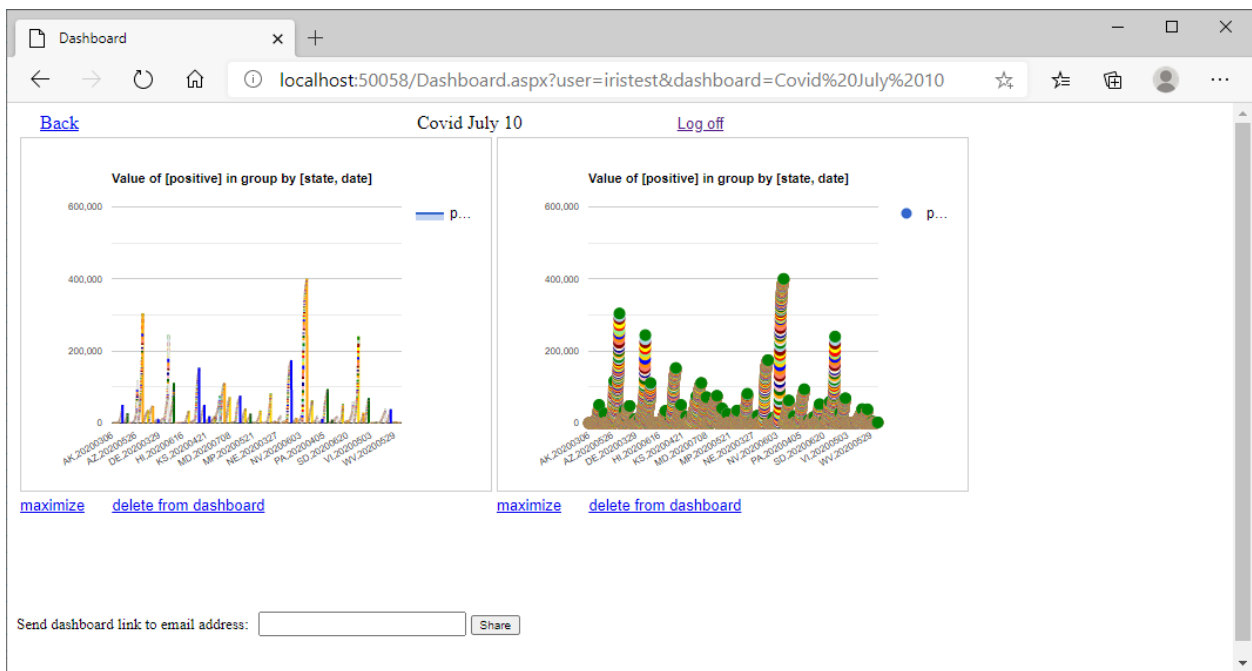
Dashboard

localhost:50058/Dashboard.aspx?user=iristest&dashboard=Covid%20July%2010

Back Covid July 10 Log off

Value of [positive] in group by [state, date]

600,000
400,000
200,000
0

p...

AK.20200306
AZ.20200526
DE.20200329
HI.20200616
KS.20200421
MD.20200708
MP.20200521
NE.20200327
NV.20200603
PA.20200405
SD.20200620
VI.20200503
WV.20200529

Value of [positive] in group by [state, date]

600,000
400,000
200,000
0

p...

AK.20200306
AZ.20200526
DE.20200329
HI.20200616
KS.20200421
MD.20200708
MP.20200521
NE.20200327
NV.20200603
PA.20200405
SD.20200620
VI.20200503
WV.20200529

maximize delete from dashboard

maximize delete from dashboard

Send dashboard link to email address: Share